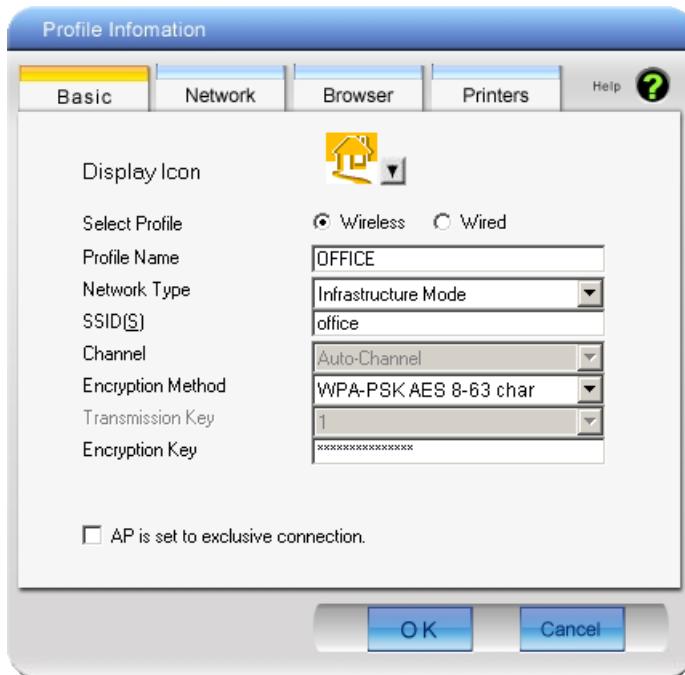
Profile Infomation

Basic
Network
Browser
Printers
Help

Display Icon

Select Profile ⦿ Wireless ○ Wired
Profile Name OFFICE
Network Type Infrastructure Mode
SSID(S) office
Channel Auto-Channel
Encryption Method WPA-PSK AES 8-63 char
Transmission Key 1
Encryption Key ***************

AP is set to exclusive connection.

OK
Cancel